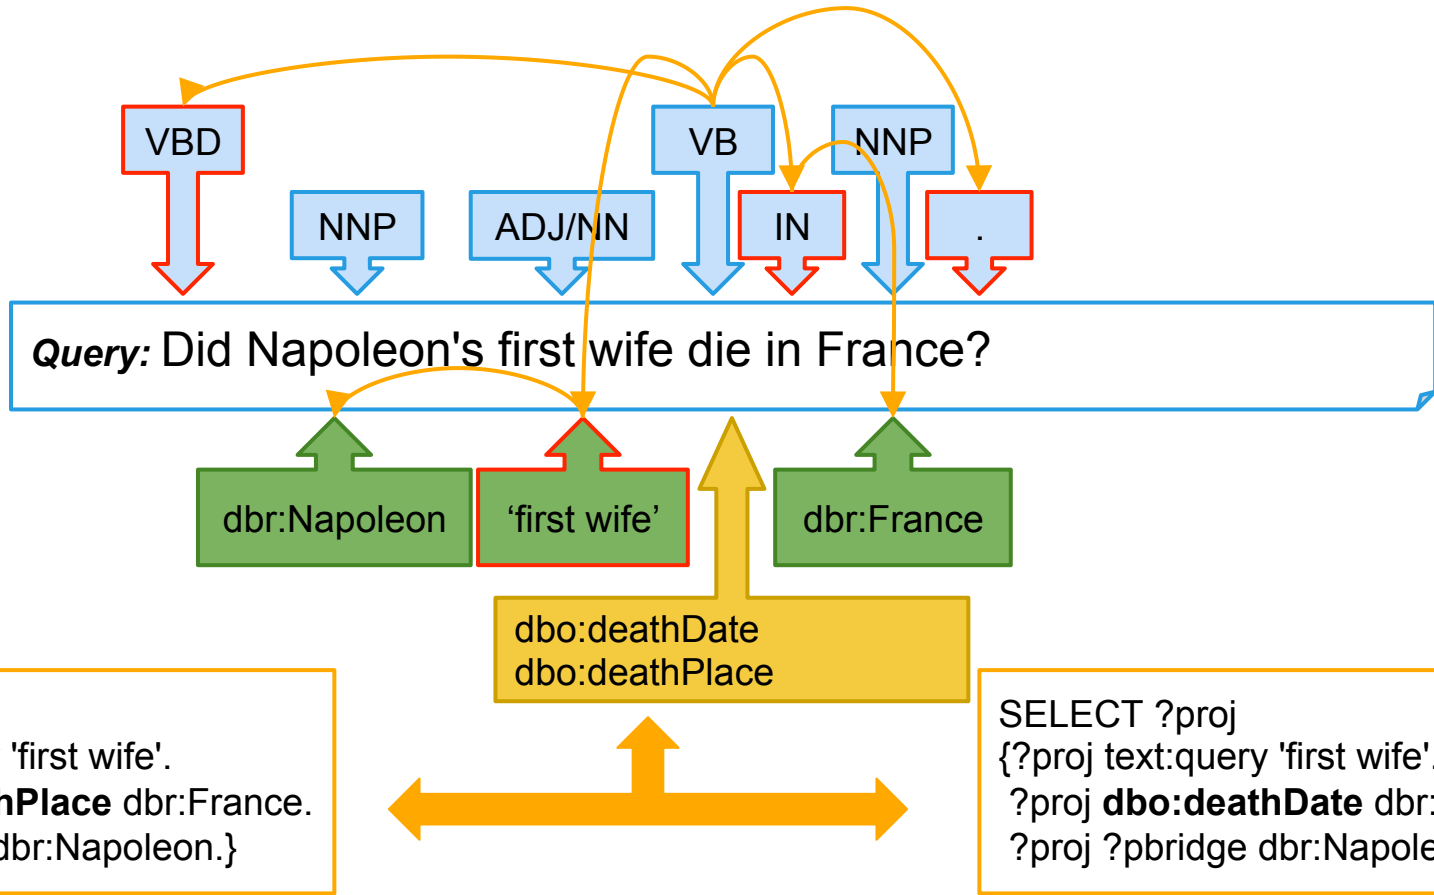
VBD

NNP

ADJ/NN

VB

NNP

IN

.

***Query:*** Did Napoleon's first wife die in France?

dbr:Napoleon

‘first wife’

dbr:France

dbo:deathDate
dbo:deathPlace

'first wife'.
**nPlace** dbr:France.
dbr:Napoleon.}

SELECT ?proj
{?proj text:query 'first wife'.
?proj **dbo:deathDate** dbr:
?proj ?pbridge dbr:Napole